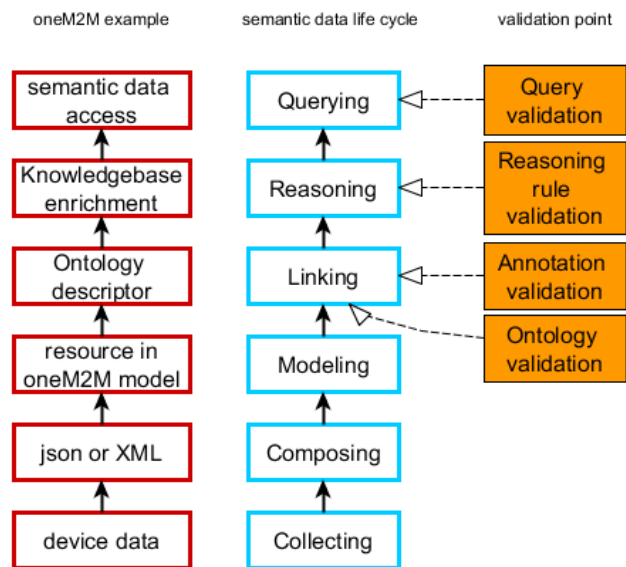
oneM2M example

semantic data access

Knowledgebase enrichment

Ontology descriptor

resource in oneM2M model

json or XML

device data

semantic data life cycle

Querying

Reasoning

Linking

Modeling

Composing

Collecting

validation point

Query validation

Reasoning rule validation

Annotation validation

Ontology validation